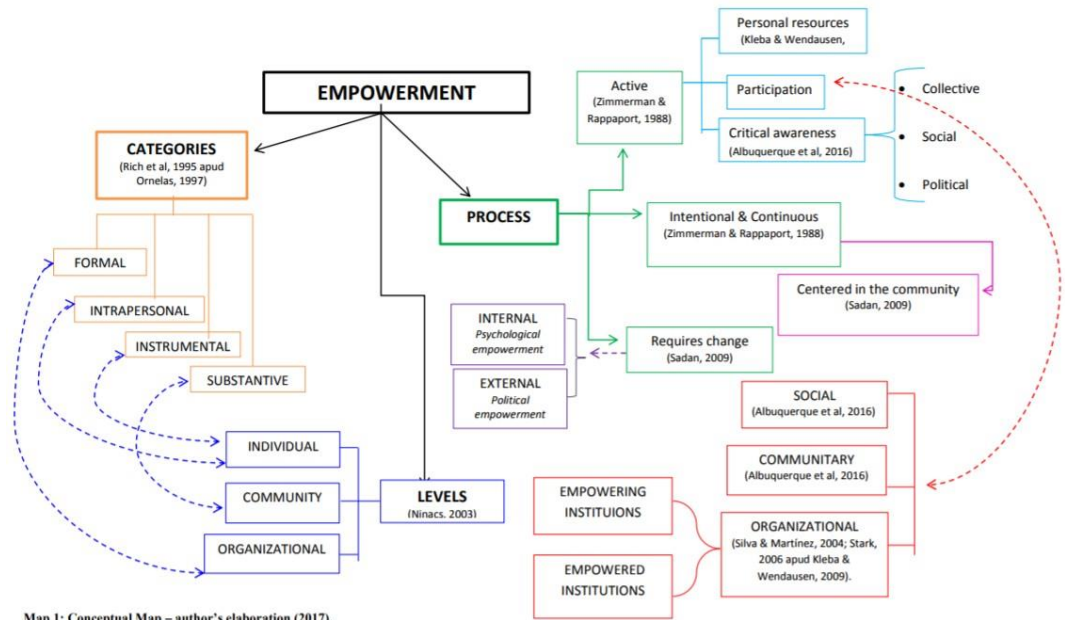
EMPOWERMENT

CATEGORIES
(Rich et al, 1995 apud Ornelas, 1997)

FORMAL

INTRAPERSONAL

INSTRUMENTAL

SUBSTANTIVE

INDIVIDUAL

COMMUNITY

ORGANIZATIONAL

LEVELS
(Ninacs. 2003)

PROCESS

Active
(Zimmerman & Rappaport, 1988)

Personal resources
(Kleba & Wendausen,

Participation

Critical awareness
(Albuquerque et al, 2016)

• Collective

• Social

• Political

Intentional & Continuous
(Zimmerman & Rappaport, 1988)

Centered in the community
(Sadan, 2009)

INTERNAL
Psychological empowerment

EXTERNAL
Political empowerment

Requires change
(Sadan, 2009)

SOCIAL
(Albuquerque et al, 2016)

COMMUNITARY
(Albuquerque et al, 2016)

EMPOWERING INSTITUIONS

EMPOWERED INSTITUTIONS

ORGANIZATIONAL
(Silva & Martínez, 2004; Stark, 2006 apud Kleba & Wendausen, 2009).

Map 1: Conceptual Map – author's elaboration (2017)